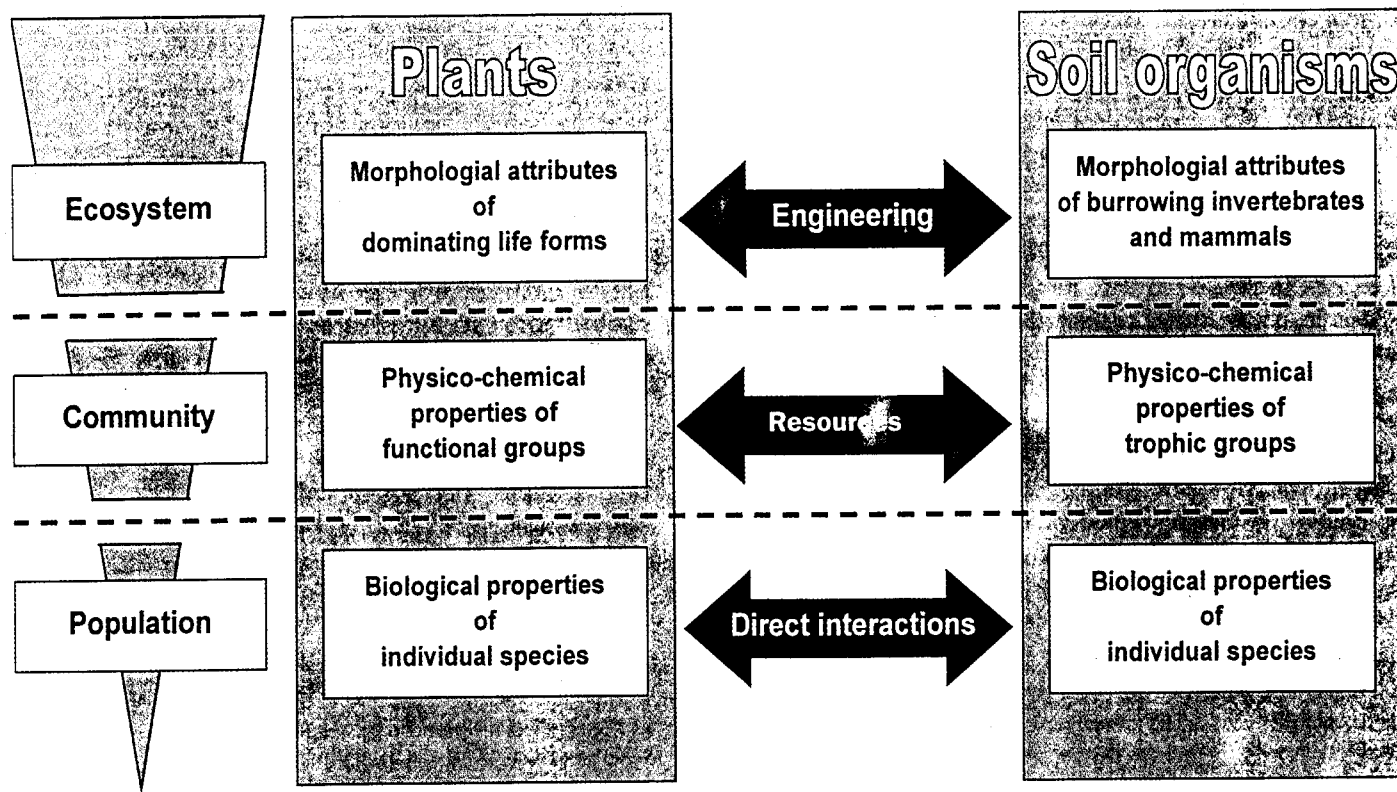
Plants

Soil organisms

Ecosystem

Morphologial attributes of dominating life forms

Engineering

Morphologial attributes of burrowing invertebrates and mammals

Community

Physico-chemical properties of functional groups

Resources

Physico-chemical properties of trophic groups

Population

Biological properties of individual species

Direct interactions

Biological properties of individual species